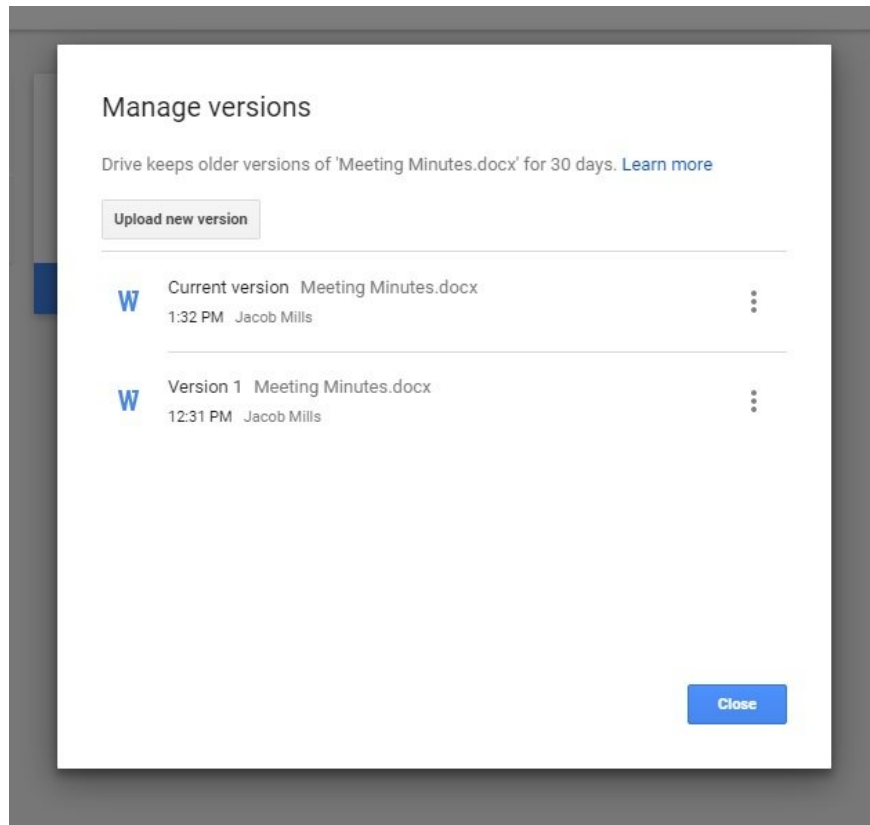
Manage versions

Drive keeps older versions of 'Meeting Minutes.docx' for 30 days. Learn more

Upload new version

W Current version Meeting Minutes.docx
1:32 PM Jacob Mills

W Version 1 Meeting Minutes.docx
12:31 PM Jacob Mills

Close